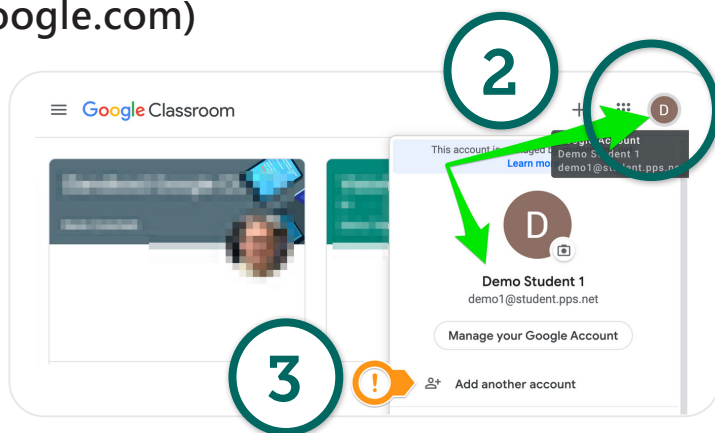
ogle.com)

2

Google Classroom

D

This account is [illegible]

Learn mo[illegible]

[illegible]gle Account
Demo Student 1
demo1@student.pps.ne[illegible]

D

Demo Student 1
demo1@student.pps.net

Manage your Google Account

3

!

Add another account